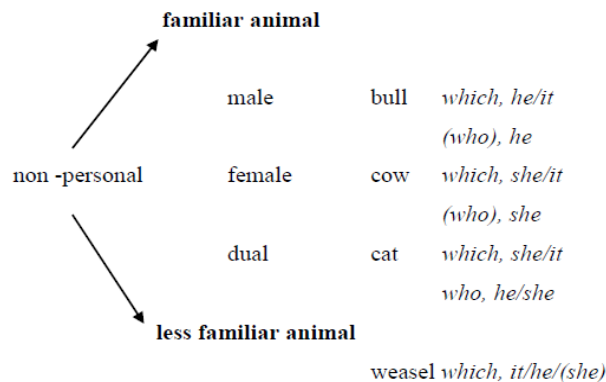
familiar animal

non -personal

male bull *which, he/it*
*(who), he*

female cow *which, she/it*
*(who), she*

dual cat *which, she/it*
*who, he/she*

less familiar animal

weasel *which, it/he/(she)*